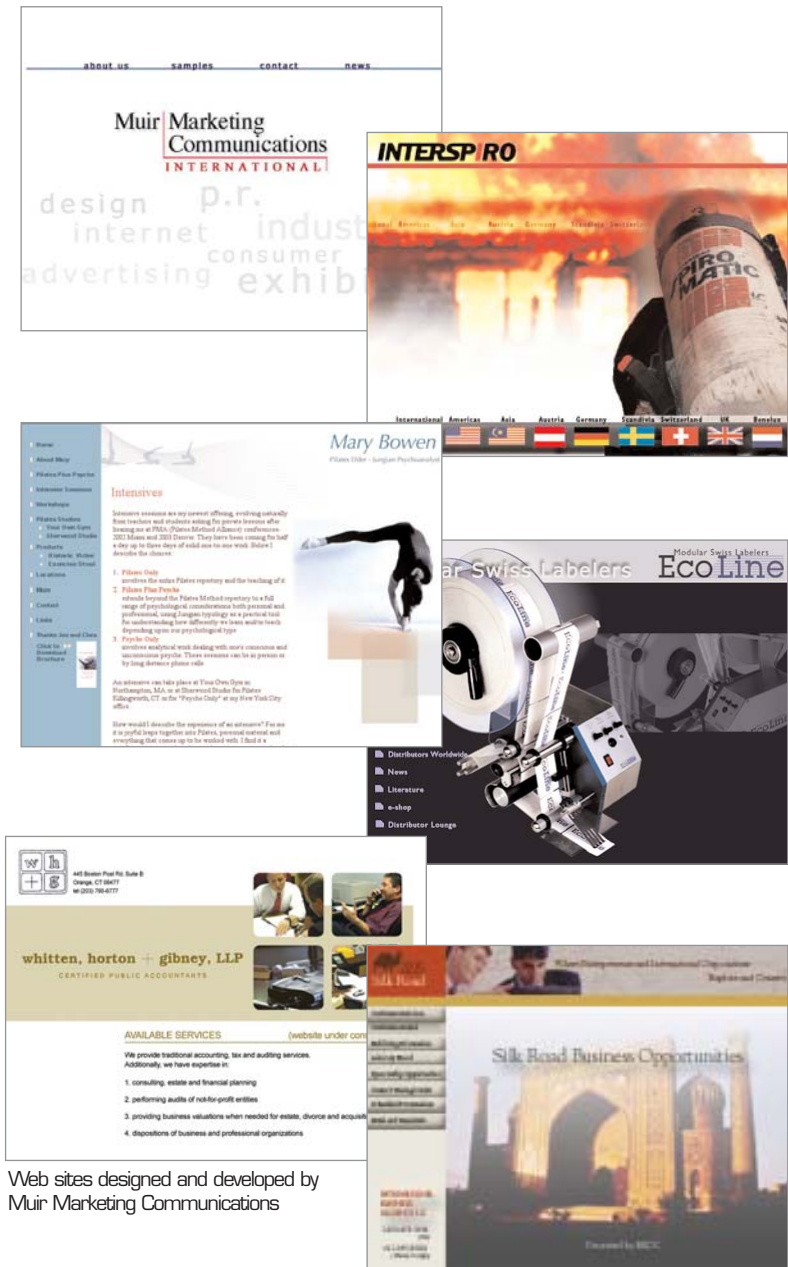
about us samples contact news

Muir Marketing Communications
INTERNATIONAL

design p.r. internet indust consumer advertising exhib

INTERSPIRO

PIRO MATIC

International Americas Asia Austria Germany Scandinavia Switzerland UK Benelux

Mary Bowen
Pilates Elder · Jungian Psychoanalyst

Home
About Mary
Pilates Plus Psyche
Intensive Sessions
Workshops
Pilates Studios
Your Own Gym
Sherwood Studio
Products
Biokinetic Video
Evolution Stool
Locations
More
Contact
Links
Thanks Joe and Clara
Click to Download Brochure

Intensives

Intensive sessions are my newest offering, evolving naturally from teachers and students asking for private lessons after hearing me at PMA (Pilates Method Alliance) conferences 2002 Miami and 2003 Denver. They have been coming for half a day up to three days of solid one-to-one work. Below I describe the choices:

1. Pilates Only
involves the entire Pilates repertory and the teaching of it
2. Pilates Plus Psyche
extends beyond the Pilates Method repertory to a full range of psychological considerations both personal and professional, using Jungian typology as a practical tool for understanding how differently we learn and/or teach depending upon our psychological type
3. Psyche Only
involves analytical work dealing with one's conscious and unconscious psyche. These sessions can be in person or by long distance phone calls

An intensive can take place at Your Own Gym in Northampton, MA or at Sherwood Studio for Pilates Killingworth, CT or for "Psyche Only" at my New York City office

How would I describe the experience of an intensive? For me it is joyful leaps together into Pilates, personal material and everything that comes up to be worked with. I find it a

Modular Swiss Labelers
ar Swiss Labelers
EcoLine

Distributors Worldwide
News
Literature
e-shop
Distributor Lounge

w h + g
445 Boston Post Rd. Suite B
Orange, CT 06477
tel (203) 795-6777

whitten, horton + gibney, LLP
CERTIFIED PUBLIC ACCOUNTANTS

AVAILABLE SERVICES (website under con

We provide traditional accounting, tax and auditing services.
Additionally, we have expertise in:

1. consulting, estate and financial planning
2. performing audits of not-for-profit entities
3. providing business valuations when needed for estate, divorce and acquisit
4. dispositions of business and professional organizations

Silk Road

Silk Road Business Opportunities

Web sites designed and developed by Muir Marketing Communications